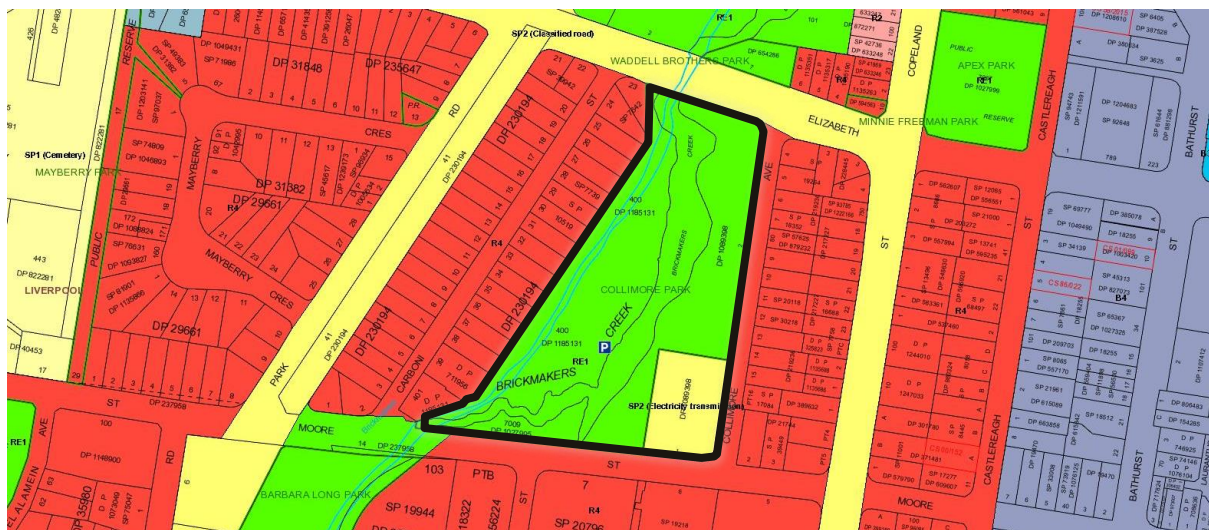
SP2 (Classified road)
WADDELL BROTHERS PARK
COPELAND
APEX PARK
RE1
DP 1027996
PUBLIC
RESERVE
CASTLEREAGH
BATHURST
ELIZABETH
MINNIE FREEMAN PARK
DP 31648
DP 235647
DP 1049431
SP 71666
RESERVE
CRES
RD
SP1 (Cemetery)
MAYBERRY PARK
MAYBERRY
DP 31382
DP 29661
R4
DP 230194
ST
CREEK
400
DP 1185131
BRICKMAKERS
DP 1090368
AVE
SP 74809
DP 1046893
PUBLIC
443
DP 822281
LIVERPOOL
MAYBERRY
CRES
DP 29661
DP 230194
PARK
CARBONI
DP 230194
R4
COLLIMORE PARK
400
DP 1185131
RE1
CREEK
BRICKMAKERS
P
SP2 (Electricity transmission)
DP 1090368
COLLIMORE
ST
DP 40453
DP 237958
ST
MOORE
DP 237958
7006
DP 1027996
RE1
AVE
ALAMEIN
100
DP 1148900
RD
SP 35980
103
PTB
ST
7
R4
SP 19944
SP 20796
BARBARA LONG PARK
MOORE
CASTLEREAGH
BATHURST
CS85022
B4